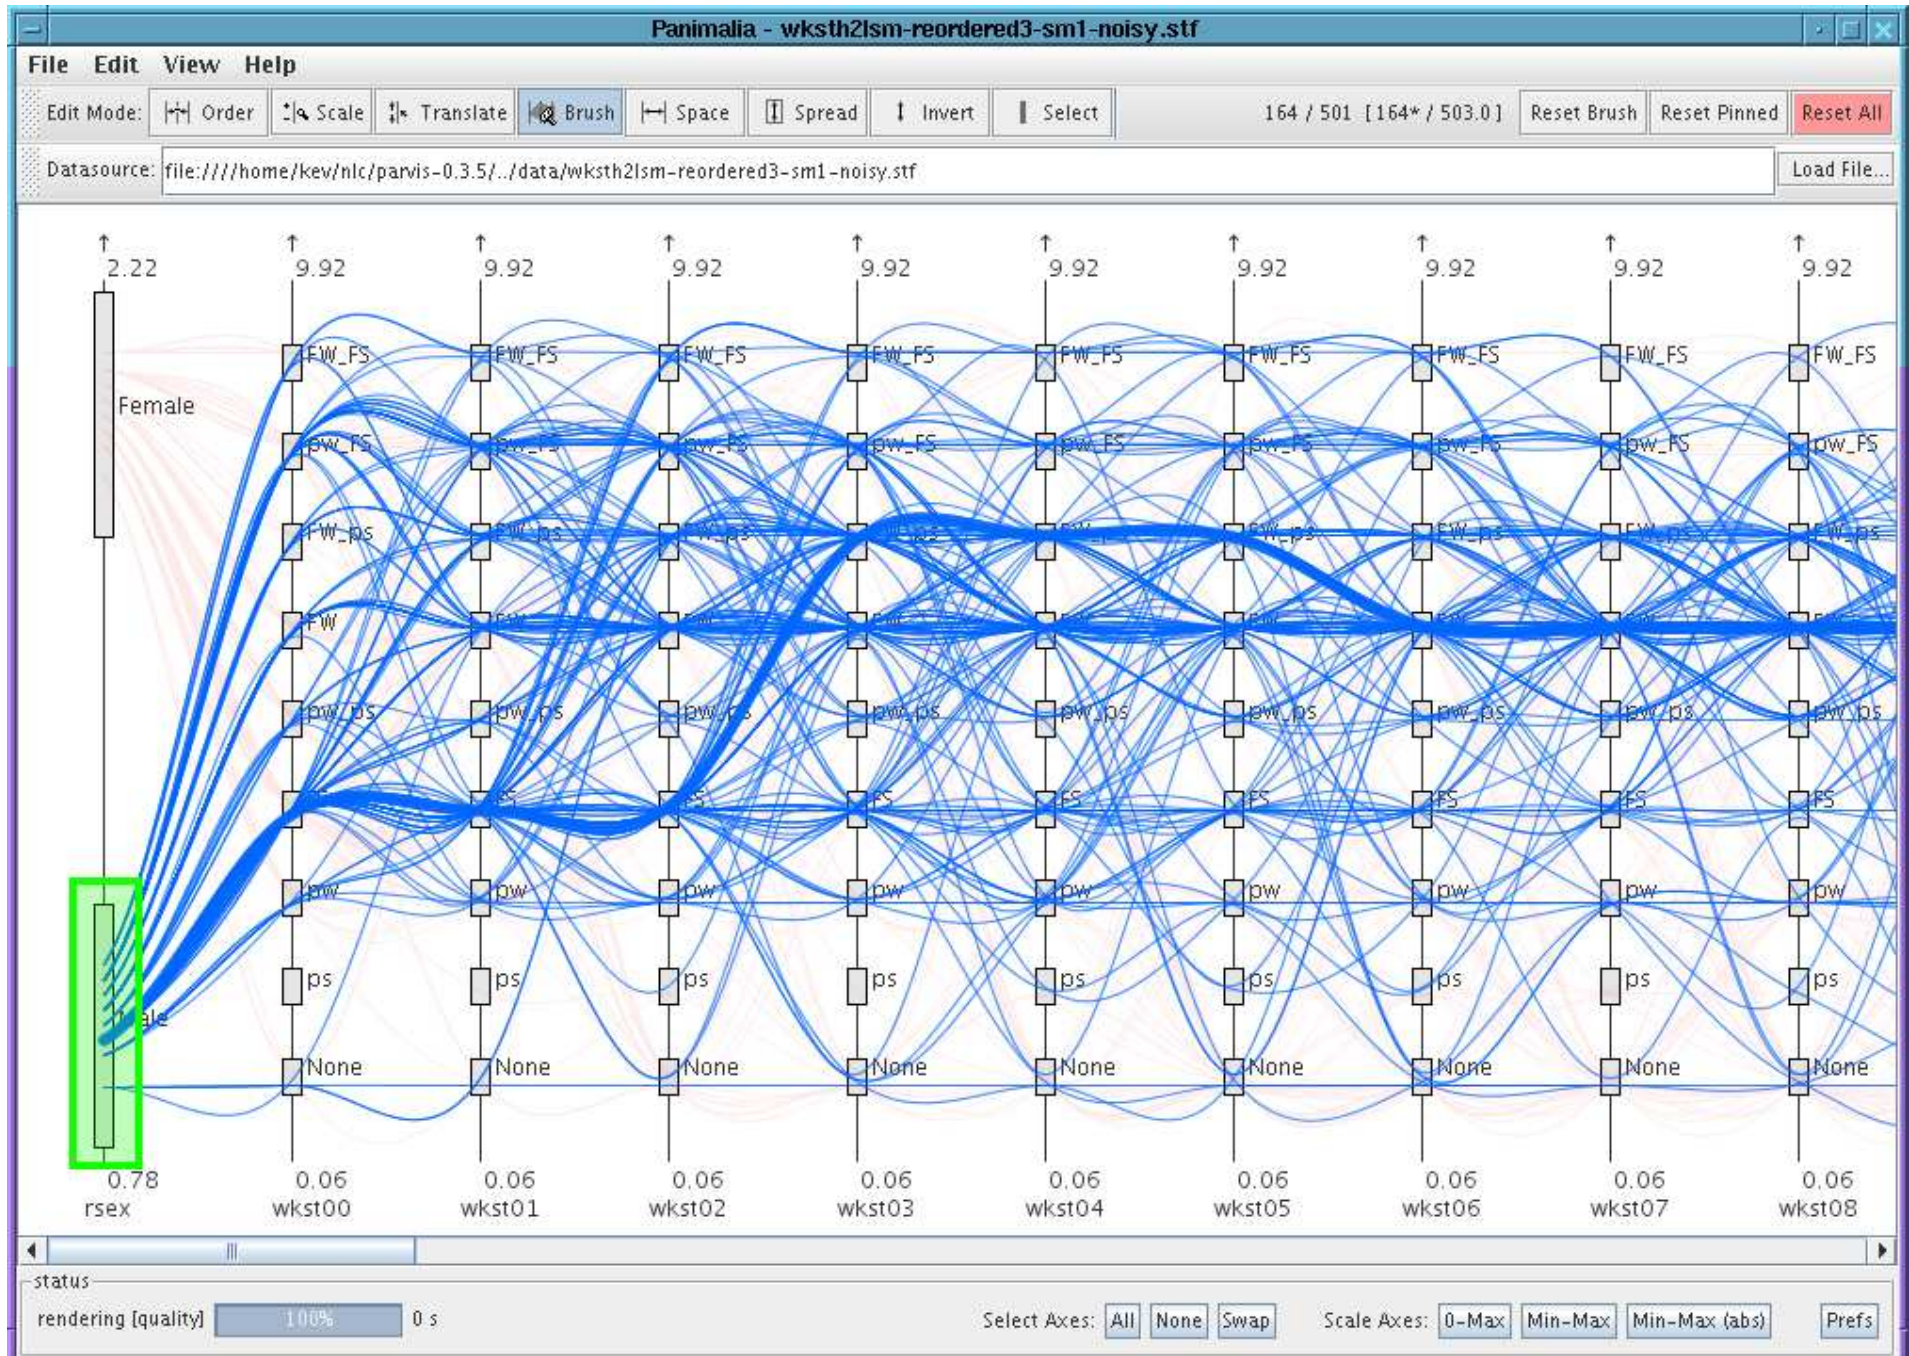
Panimalia - wksth2lsm-reordered3-sm1-noisy.stf

File Edit View Help

Edit Mode: Order Scale Translate Brush Space Spread Invert Select 164 / 501 [164* / 503.0] Reset Brush Reset Pinned Reset All

Datasource: file:///home/kev/nlc/parvis-0.3.5/../data/wksth2lsm-reordered3-sm1-noisy.stf Load File...

2.22 9.92 9.92 9.92 9.92 9.92 9.92 9.92 9.92 9.92

Female

FW_FS pw_FS FW_ps FW pw_ps FS pw ps None

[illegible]ale

0.78 rsex 0.06 wkst00 0.06 wkst01 0.06 wkst02 0.06 wkst03 0.06 wkst04 0.06 wkst05 0.06 wkst06 0.06 wkst07 0.06 wkst08

status
rendering [quality] 100% 0 s Select Axes: All None Swap Scale Axes: 0-Max Min-Max Min-Max (abs) Prefs